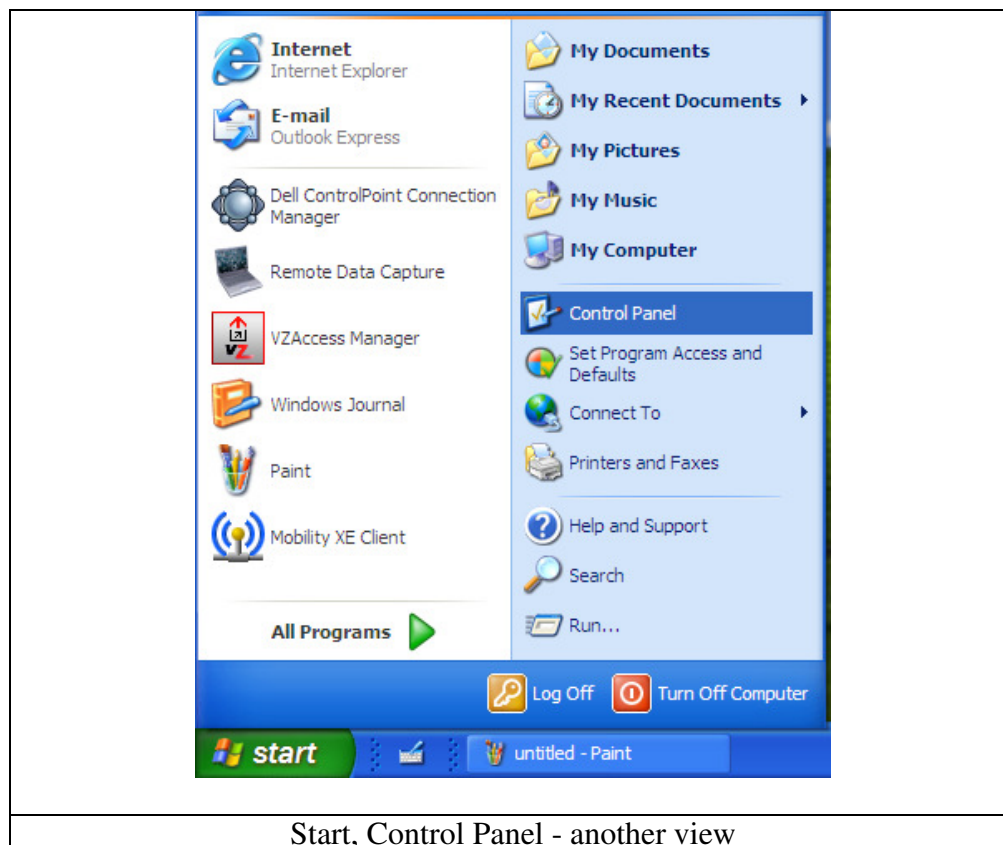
Internet
Internet Explorer

E-mail
Outlook Express

Dell ControlPoint Connection Manager

Remote Data Capture

VZAccess Manager

Windows Journal

Paint

Mobility XE Client

All Programs

My Documents

My Recent Documents

My Pictures

My Music

My Computer

Control Panel

Set Program Access and Defaults

Connect To

Printers and Faxes

Help and Support

Search

Run...

Log Off

Turn Off Computer

start

untitled - Paint

Start, Control Panel - another view